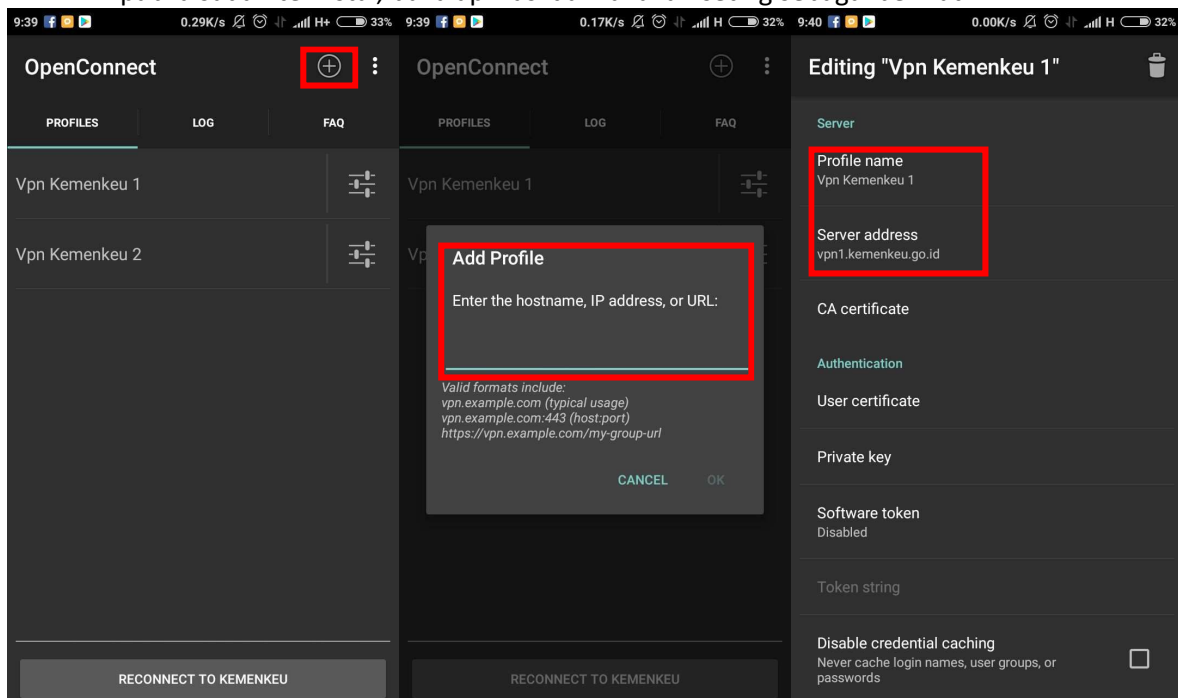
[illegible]

9:39 0.29K/s 33%

OpenConnect

PROFILES LOG FAQ

Vpn Kemenkeu 1

Vpn Kemenkeu 2

RECONNECT TO KEMENKEU

9:39 0.17K/s 32%

OpenConnect

PROFILES LOG FAQ

Vpn Kemenkeu 1

Vp

Add Profile

Enter the hostname, IP address, or URL:

Valid formats include:
vpn.example.com (typical usage)
vpn.example.com:443 (host:port)
https://vpn.example.com/my-group-url

CANCEL OK

RECONNECT TO KEMENKEU

9:40 0.00K/s 32%

Editing "Vpn Kemenkeu 1"

Server

Profile name
Vpn Kemenkeu 1

Server address
vpn1.kemenkeu.go.id

CA certificate

Authentication

User certificate

Private key

Software token
Disabled

Token string

Disable credential caching
Never cache login names, user groups, or passwords